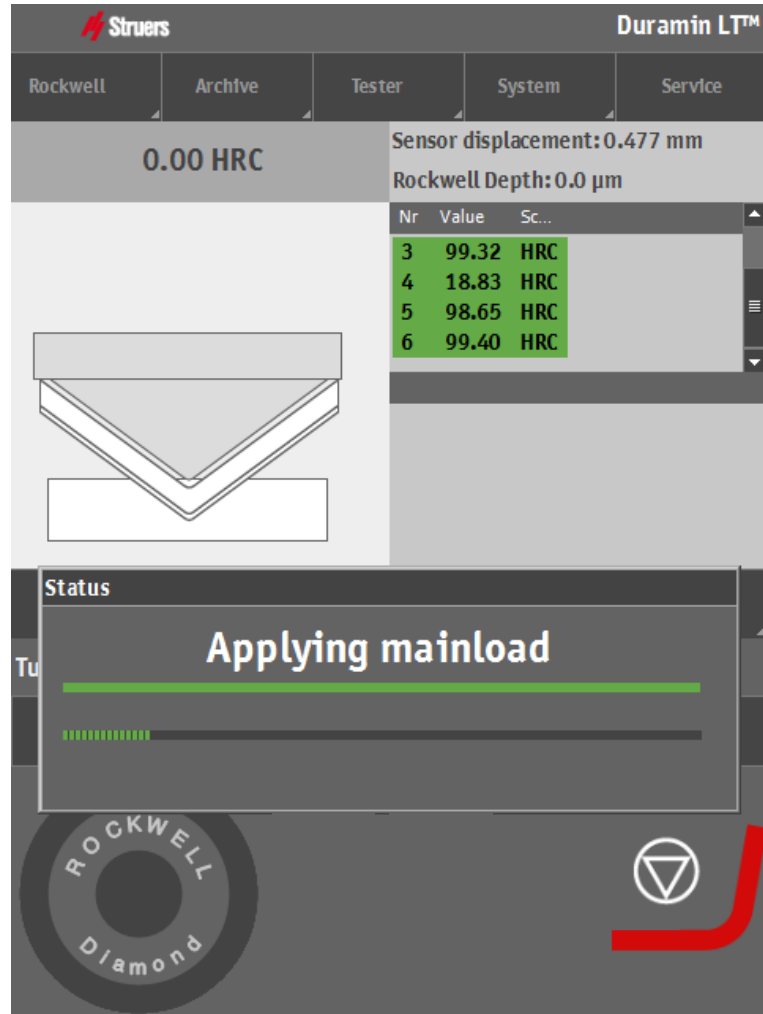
Struers

Duramin LT™

Rockwell | Archive | Tester | System | Service

0.00 HRC

Sensor displacement: 0.477 mm

Rockwell Depth: 0.0 µm

| Nr | Value | Sc... |
|---|---|---|
| 3 | 99.32 | HRC |
| 4 | 18.83 | HRC |
| 5 | 98.65 | HRC |
| 6 | 99.40 | HRC |

Status

Applying mainload

Tu

ROCKWELL

Diamond